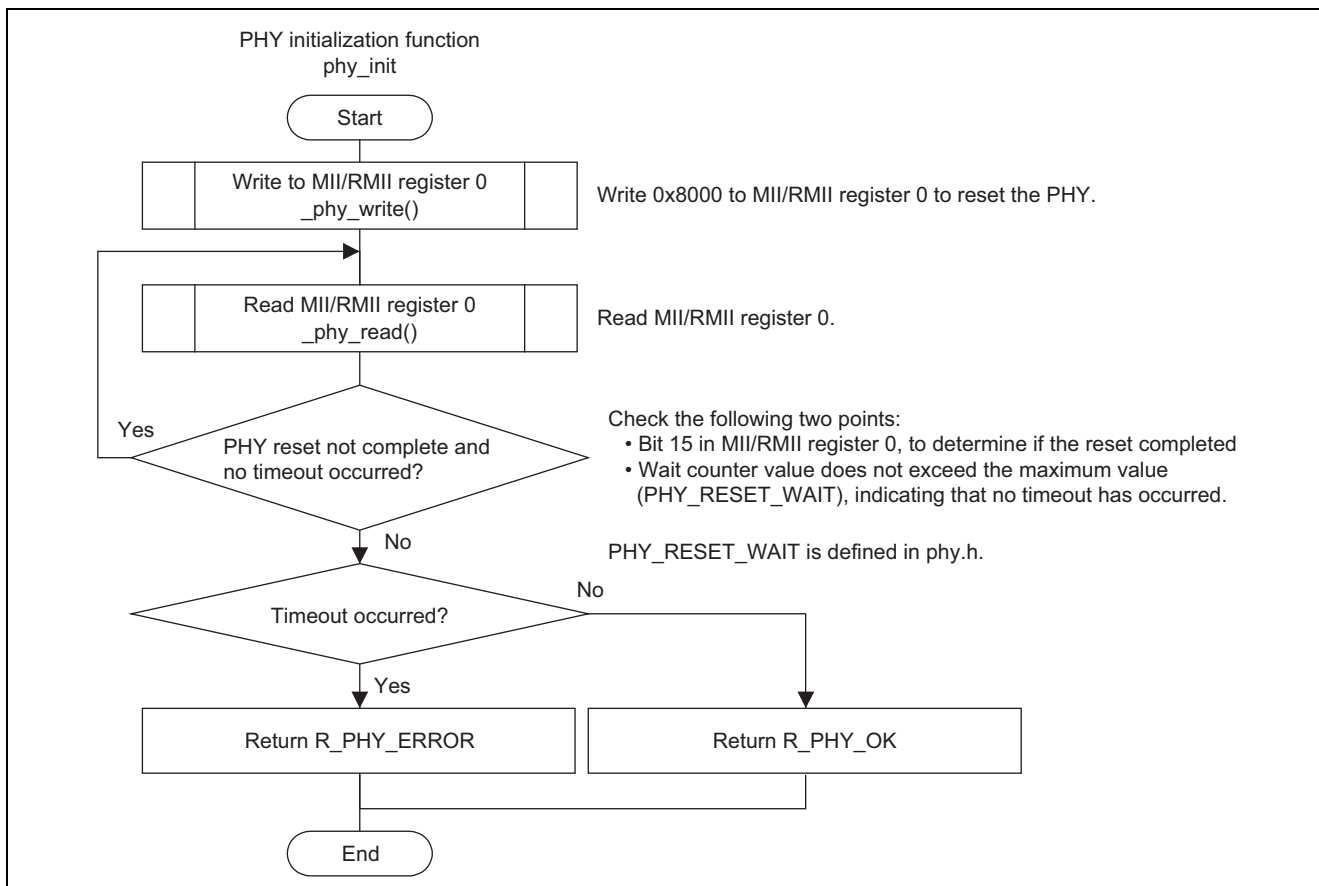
PHY initialization function
phy_init

Start

Write to MII/RMII register 0
_phy_write()

Write 0x8000 to MII/RMII register 0 to reset the PHY.

Read MII/RMII register 0
_phy_read()

Read MII/RMII register 0.

Yes

PHY reset not complete and no timeout occurred?

Check the following two points:
• Bit 15 in MII/RMII register 0, to determine if the reset completed
• Wait counter value does not exceed the maximum value (PHY_RESET_WAIT), indicating that no timeout has occurred.

No

PHY_RESET_WAIT is defined in phy.h.

No

Timeout occurred?

Yes

Return R_PHY_ERROR

Return R_PHY_OK

End